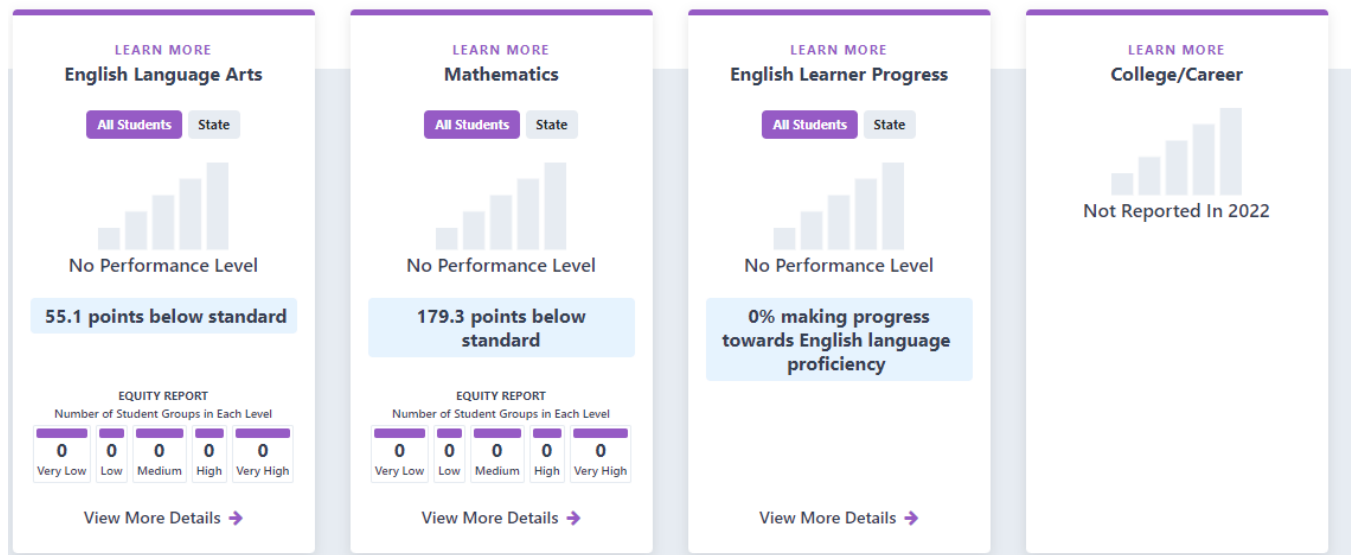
LEARN MORE
English Language Arts

All Students State

No Performance Level

55.1 points below standard

EQUITY REPORT
Number of Student Groups in Each Level

| 0 | 0 | 0 | 0 | 0 |
|---|---|---|---|---|
| Very Low | Low | Medium | High | Very High |

View More Details →

LEARN MORE
Mathematics

All Students State

No Performance Level

179.3 points below standard

EQUITY REPORT
Number of Student Groups in Each Level

| 0 | 0 | 0 | 0 | 0 |
|---|---|---|---|---|
| Very Low | Low | Medium | High | Very High |

View More Details →

LEARN MORE
English Learner Progress

All Students State

No Performance Level

0% making progress towards English language proficiency

View More Details →

LEARN MORE
College/Career

Not Reported In 2022